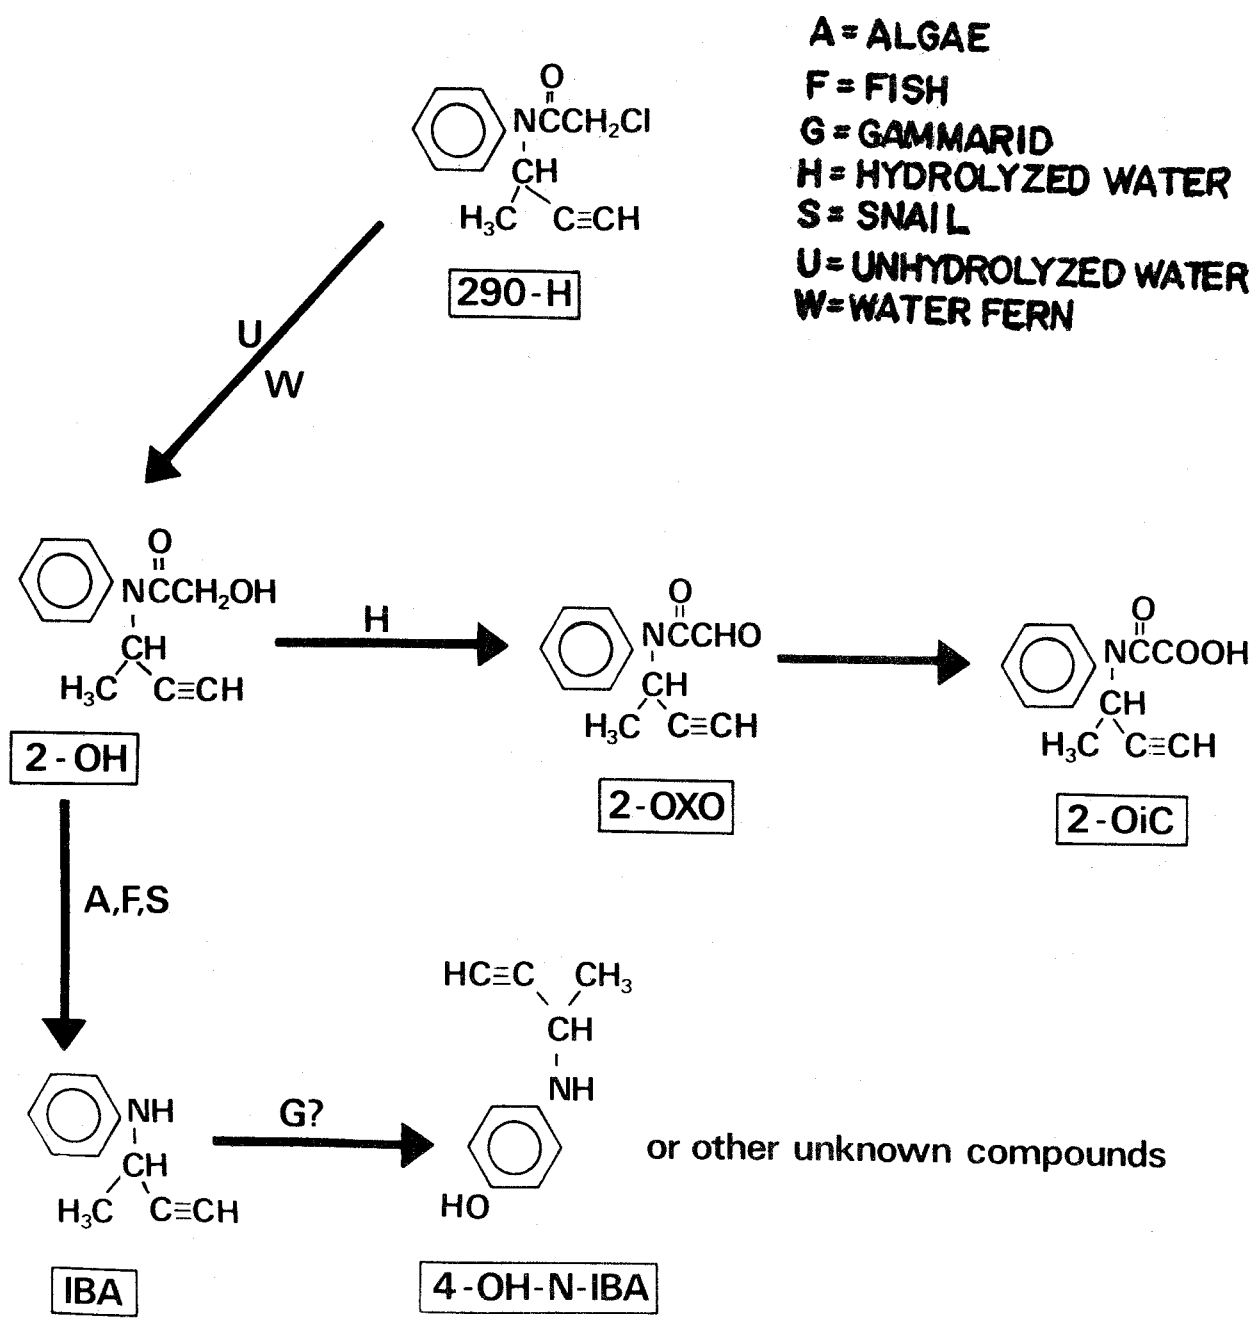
A = ALGAE
F = FISH
G = GAMMARID
H = HYDROLYZED WATER
S = SNAIL
U = UNHYDROLYZED WATER
W = WATER FERN

O
NCCH$_2$Cl
CH
H$_3$C C≡CH
290-H

U
W

O
NCCH$_2$OH
CH
H$_3$C C≡CH
2-OH

H

O
NCCHO
CH
H$_3$C C≡CH
2-OXO

O
NCCOOH
CH
H$_3$C C≡CH
2-OiC

A,F,S

NH
CH
H$_3$C C≡CH
IBA

G?

HC≡C CH$_3$
CH
NH
HO
4-OH-N-IBA

or other unknown compounds